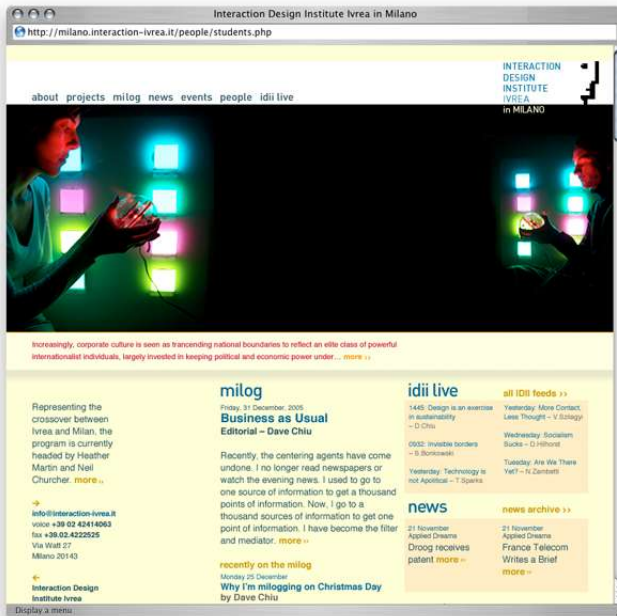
Interaction Design Institute Ivrea in Milano

http://milano.interaction-ivrea.it/people/students.php

INTERACTION DESIGN INSTITUTE IVREA in MILANO

about projects milog news events people idii live

Increasingly, corporate culture is seen as trancending national boundaries to reflect an elite class of powerful internationalist individuals, largely invested in keeping political and economic power under... more ››

Representing the crossover between Ivrea and Milan, the program is currently headed by Heather Martin and Neil Churcher. more ››

info@interaction-ivrea.it
voice +39 02 42414063
fax +39.02.4222525
Via Watt 27
Milano 20143

Interaction Design Institute Ivrea

milog

Friday, 31 December, 2005
Business as Usual
Editorial – Dave Chiu

Recently, the centering agents have come undone. I no longer read newspapers or watch the evening news. I used to go to one source of information to get a thousand points of information. Now, I go to a thousand sources of information to get one point of information. I have become the filter and mediator. more ››

recently on the milog
Monday 25 December
Why I'm milogging on Christmas Day
by Dave Chiu

idii live

all IDII feeds ››

1445: Design is an exercise in sustainability – D Chiu

09:32: Invisible borders – S Bonkowski

Yesterday: Technology is not Apolitical – T Sparks

Yesterday: More Contact, Less Thought – V Szilagyi

Wednesday: Socialism Sucks – D Hilhorst

Tuesday: Are We There Yet? – N Zambelli

news

news archive ››

21 November
Applied Dreams
Droog receives patent more ››

21 November
Applied Dreams
France Telecom Writes a Brief
more ››

Display a menu